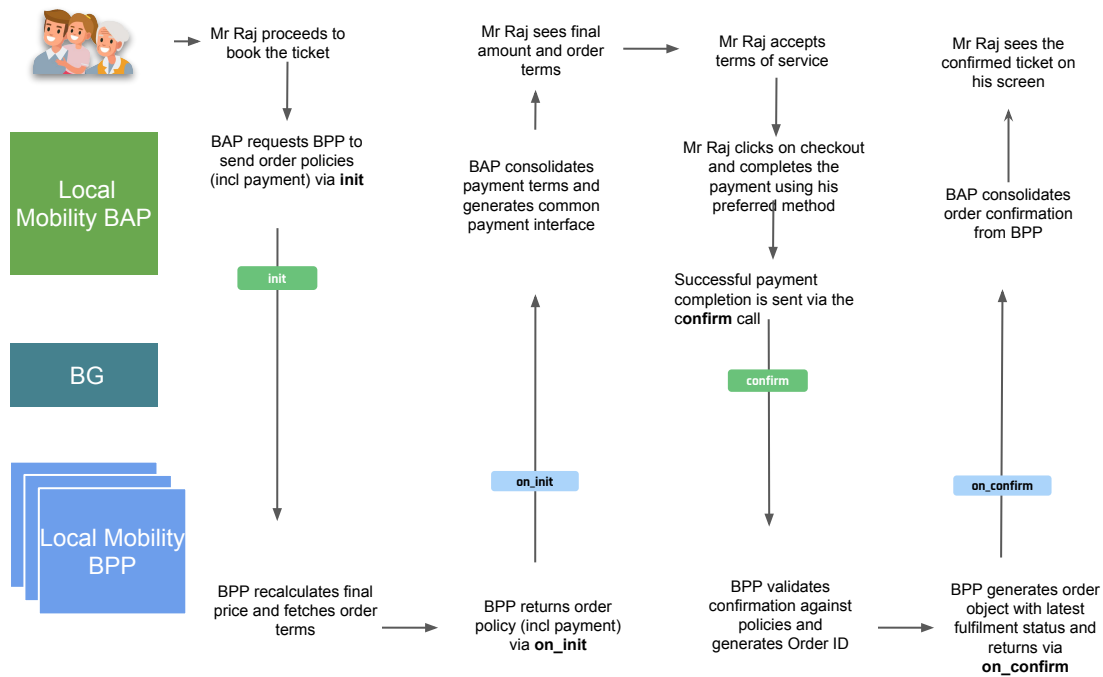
Mr Raj proceeds to book the ticket

Mr Raj sees final amount and order terms

Mr Raj accepts terms of service

Mr Raj sees the confirmed ticket on his screen

Local Mobility BAP

BAP requests BPP to send order policies (incl payment) via **init**

BAP consolidates payment terms and generates common payment interface

Mr Raj clicks on checkout and completes the payment using his preferred method

BAP consolidates order confirmation from BPP

init

Successful payment completion is sent via the **confirm** call

BG

confirm

on_init

on_confirm

Local Mobility BPP

BPP recalculates final price and fetches order terms

BPP returns order policy (incl payment) via **on_init**

BPP validates confirmation against policies and generates Order ID

BPP generates order object with latest fulfilment status and returns via **on_confirm**